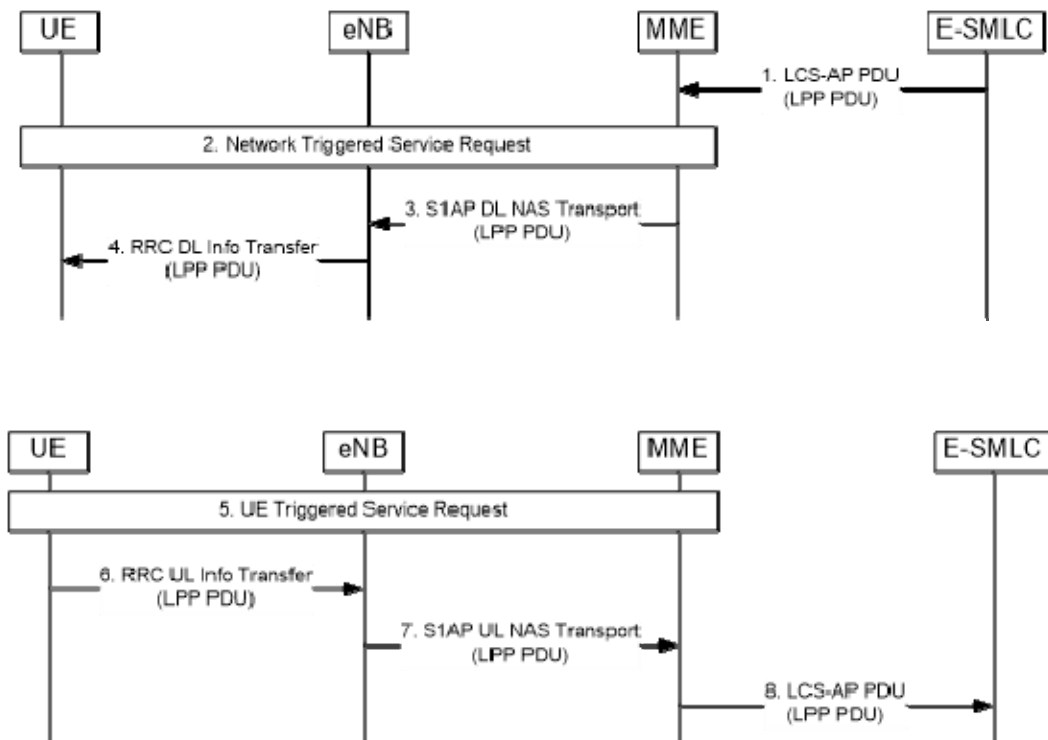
UE
eNB
MME
E-SMLC

1. LCS-AP PDU
(LPP PDU)

2. Network Triggered Service Request

3. S1AP DL NAS Transport
(LPP PDU)

4. RRC DL Info Transfer
(LPP PDU)

UE
eNB
MME
E-SMLC

5. UE Triggered Service Request

6. RRC UL Info Transfer
(LPP PDU)

7. S1AP UL NAS Transport
(LPP PDU)

8. LCS-AP PDU
(LPP PDU)